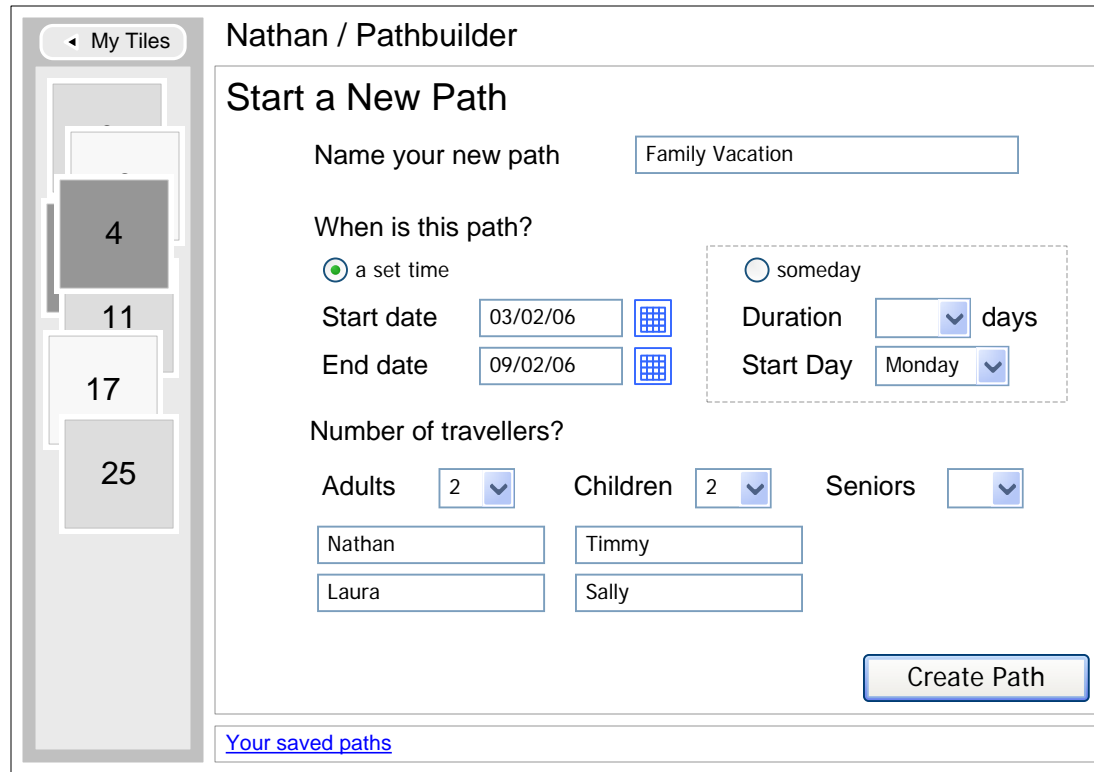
My Tiles

4

11

17

25

Nathan / Pathbuilder

Start a New Path

Name your new path Family Vacation

When is this path?

a set time

Start date 03/02/06

End date 09/02/06

someday

Duration days

Start Day Monday

Number of travellers?

Adults 2

Children 2

Seniors

Nathan

Timmy

Laura

Sally

Create Path

Your saved paths